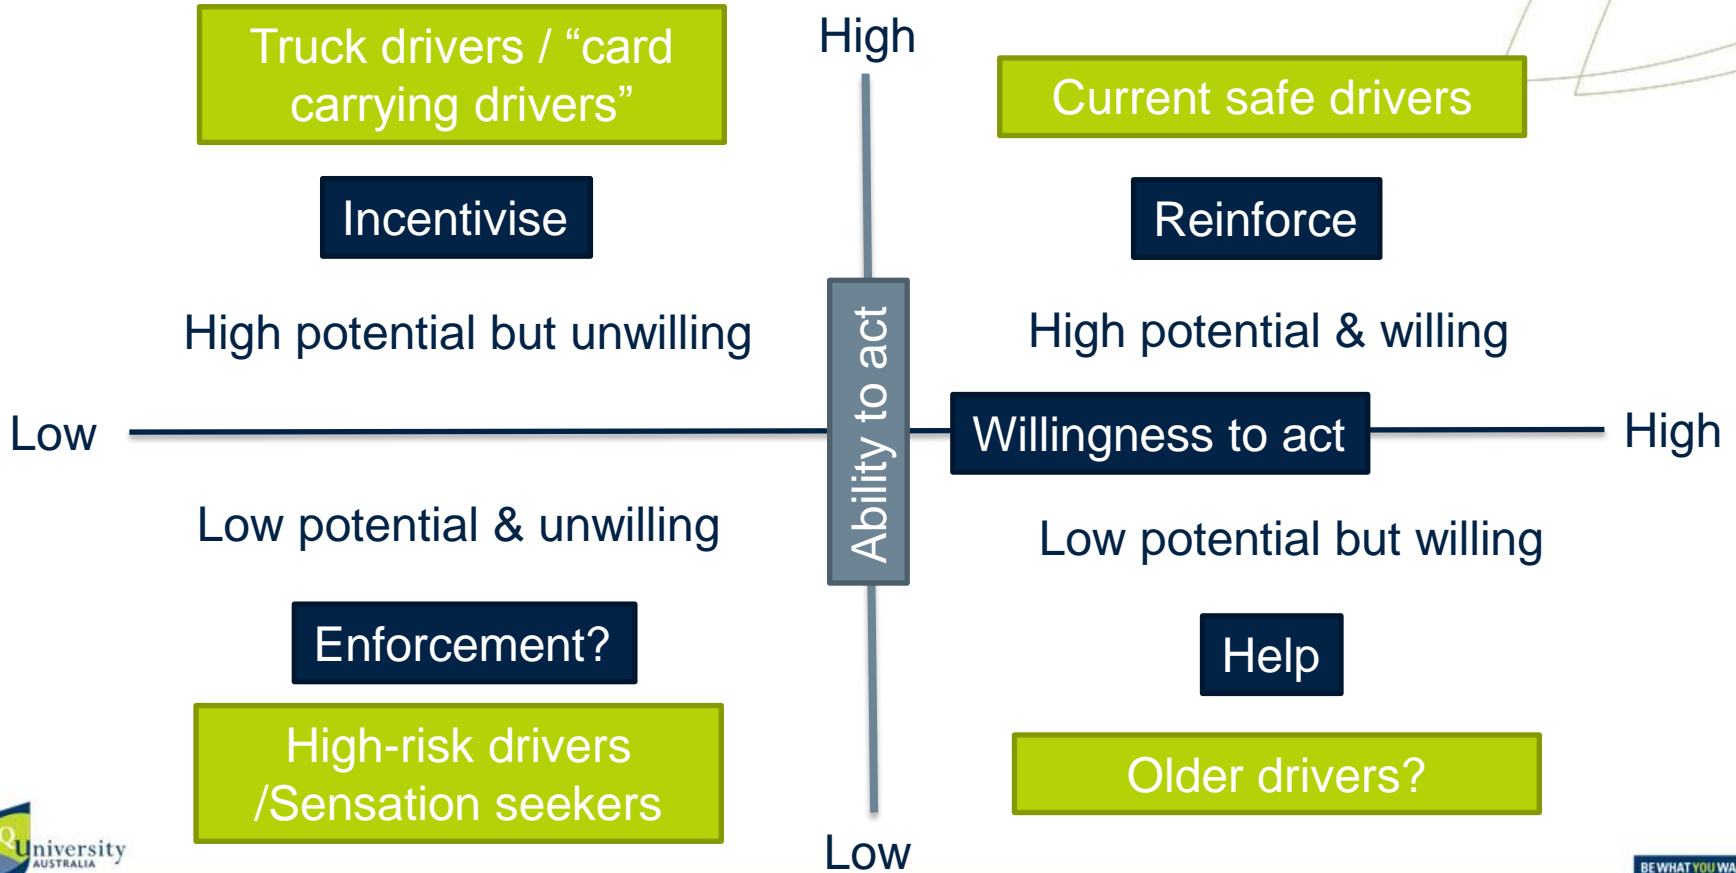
Truck drivers / “card carrying drivers”

High

Current safe drivers

Incentivise

Reinforce

High potential but unwilling

Ability to act

High potential & willing

Low

Willingness to act

High

Low potential & unwilling

Low potential but willing

Enforcement?

Help

High-risk drivers /Sensation seekers

Older drivers?

Low

University AUSTRALIA

BE WHAT YOU WA